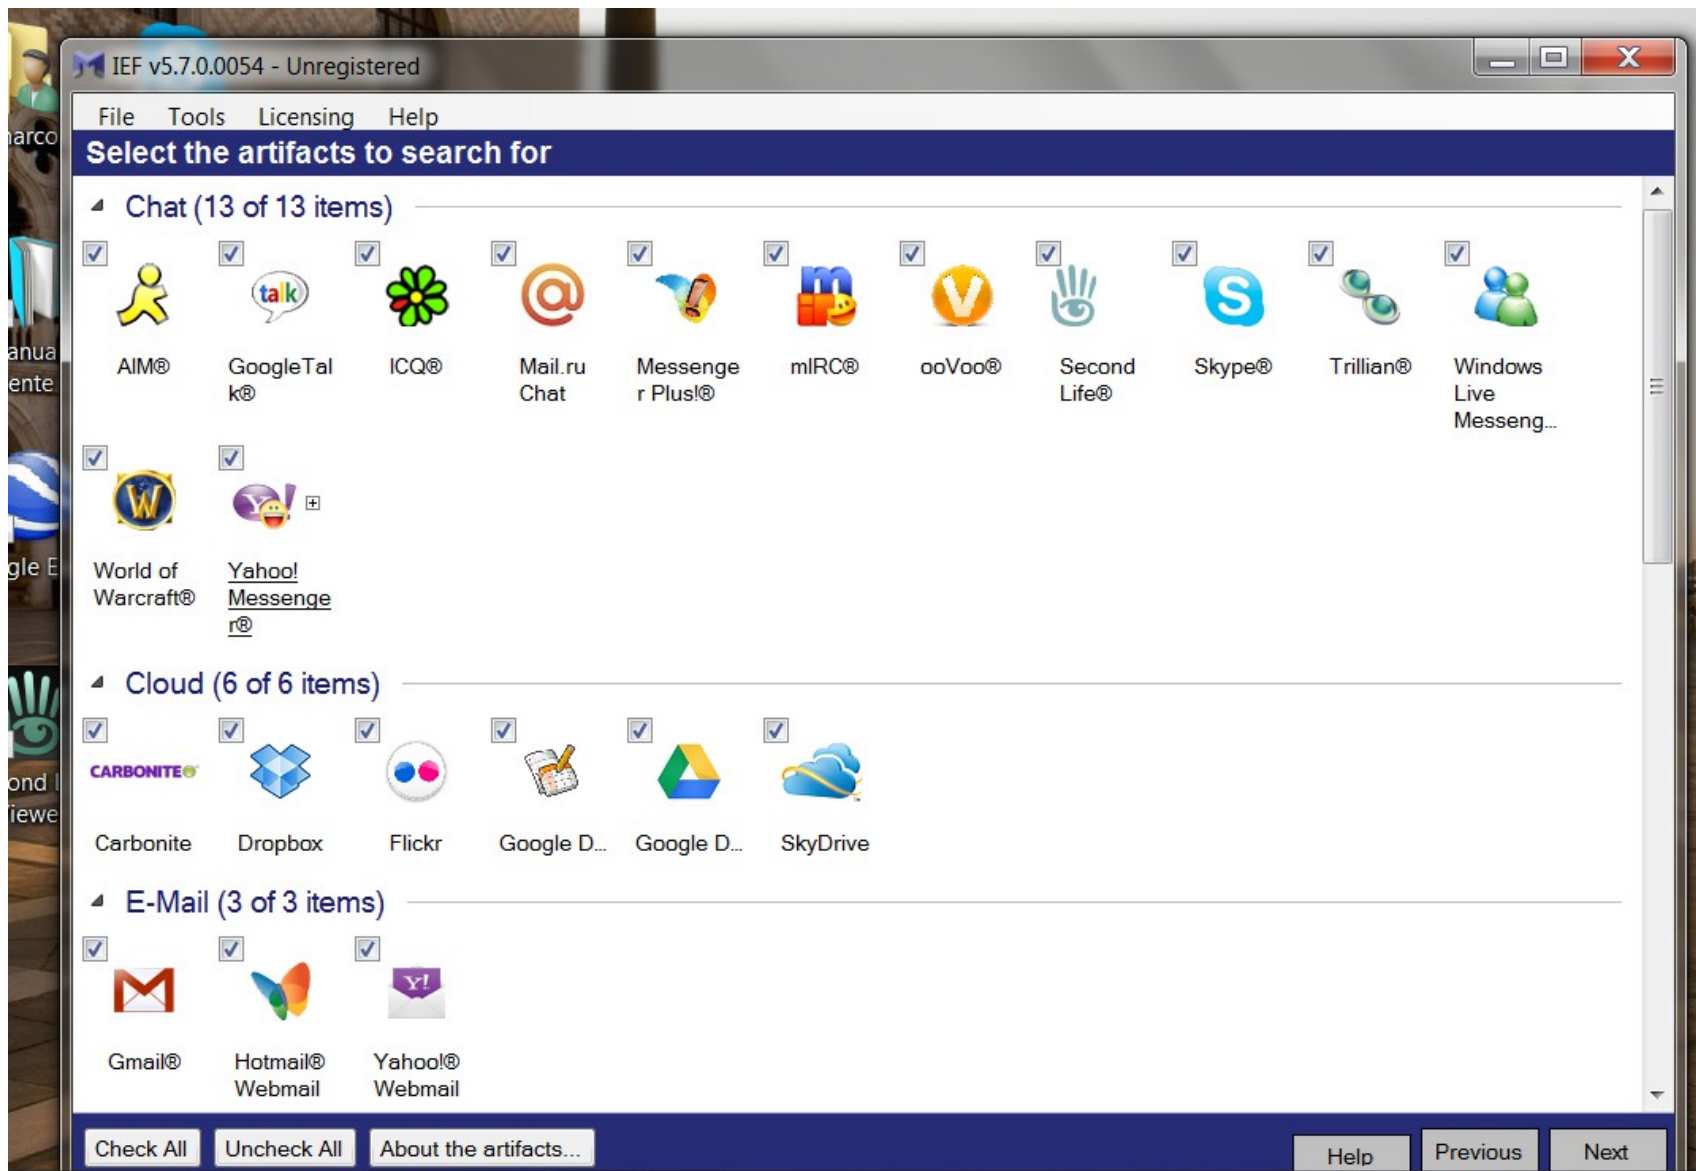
arco

anua
ente

gle E

ond l
iewe

IEF v5.7.0.0054 - Unregistered

File Tools Licensing Help

Select the artifacts to search for

Chat (13 of 13 items)

talk

AIM® GoogleTalk® ICQ® Mail.ru Chat Messenger Plus!® mIRC® ooVoo® Second Life® Skype® Trillian® Windows Live Messeng...

World of Warcraft® Yahoo! Messenger®

Cloud (6 of 6 items)

CARBONITE

Carbonite Dropbox Flickr Google D... Google D... SkyDrive

E-Mail (3 of 3 items)

Y!

Gmail® Hotmail® Webmail Yahoo!® Webmail

Check All Uncheck All About the artifacts... Help Previous Next